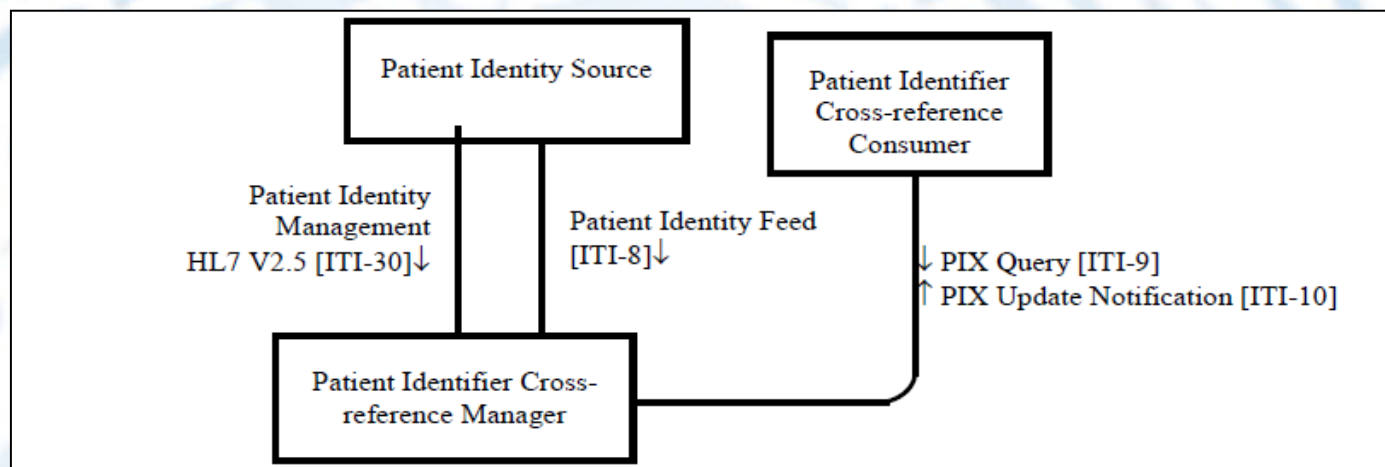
Patient Identity Source

Patient Identifier Cross-reference Consumer

Patient Identity Management HL7 V2.5 [ITI-30]↓

Patient Identity Feed [ITI-8]↓

↓ PIX Query [ITI-9]
↑ PIX Update Notification [ITI-10]

Patient Identifier Cross-reference Manager